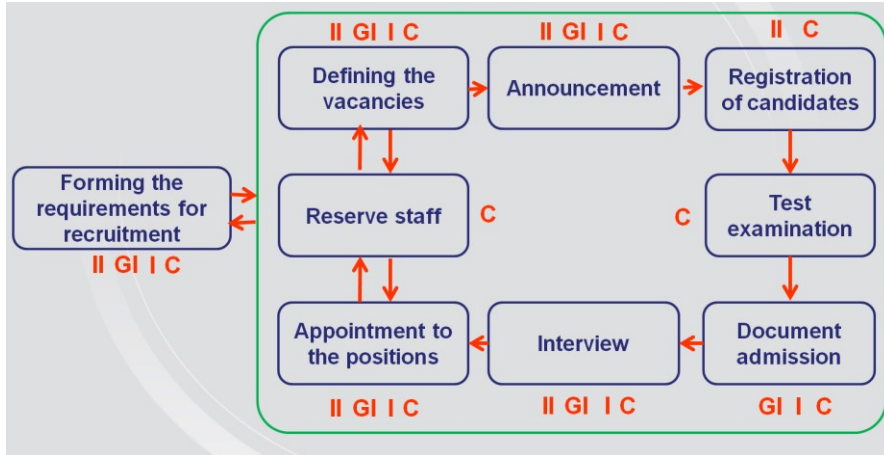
II GI I C
Defining the vacancies

II GI I C
Announcement

II C
Registration of candidates

Forming the requirements for recruitment
II GI I C

Reserve staff
C

C
Test examination

Appointment to the positions
II GI I C

Interview
II GI I C

Document admission
GI I C